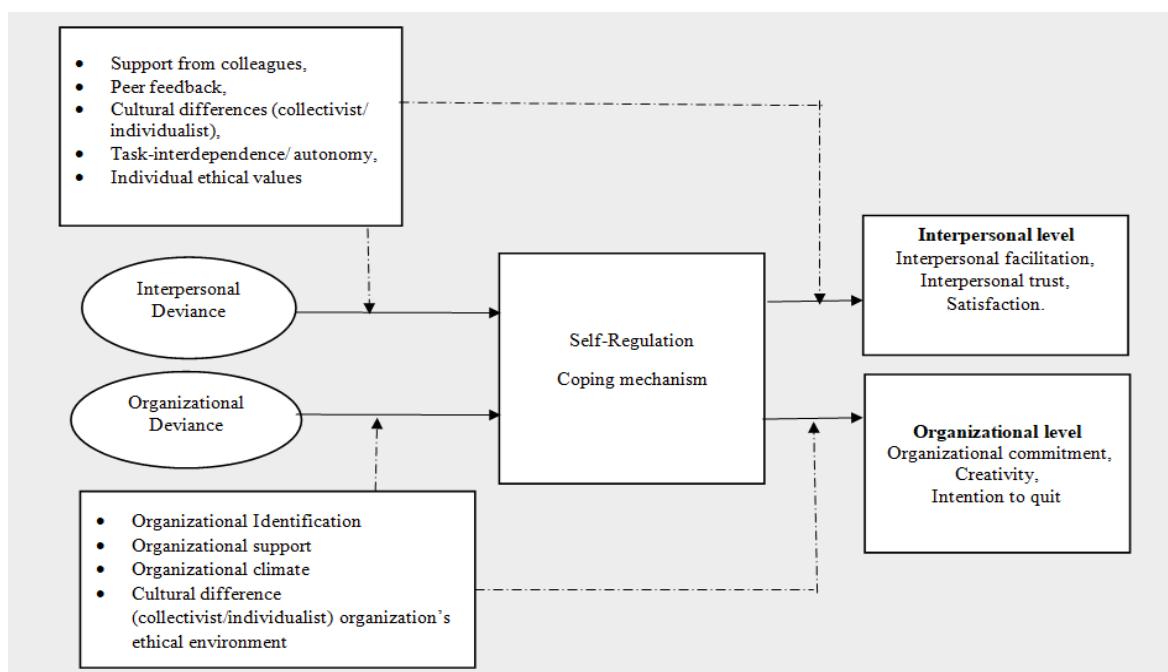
- Support from colleagues,
- Peer feedback,
- Cultural differences (collectivist/ individualist),
- Task-interdependence/ autonomy,
- Individual ethical values

Interpersonal Deviance

Organizational Deviance

Self-Regulation

Coping mechanism

**Interpersonal level**
Interpersonal facilitation,
Interpersonal trust,
Satisfaction.

**Organizational level**
Organizational commitment,
Creativity,
Intention to quit

- Organizational Identification
- Organizational support
- Organizational climate
- Cultural difference (collectivist/individualist) organization's ethical environment